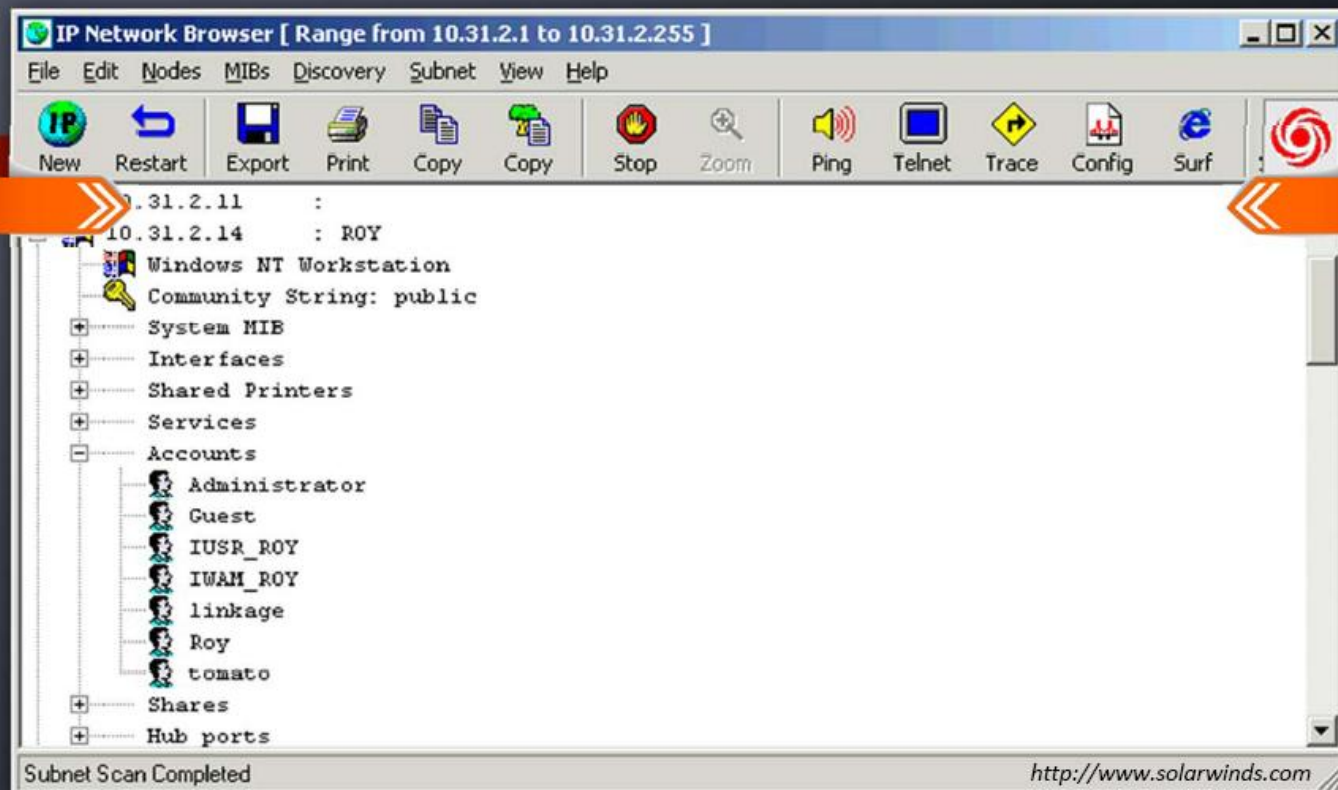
IP Network Browser [ Range from 10.31.2.1 to 10.31.2.255 ]

File Edit Nodes MIBs Discovery Subnet View Help

IP New Restart Export Print Copy Copy Stop Zoom Ping Telnet Trace Config Surf

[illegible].31.2.11 :
10.31.2.14 : ROY
Windows NT Workstation
Community String: public
System MIB
Interfaces
Shared Printers
Services
Accounts
Administrator
Guest
IUSR_ROY
IWAM_ROY
linkage
Roy
tomato
Shares
Hub ports

Subnet Scan Completed

http://www.solarwinds.com